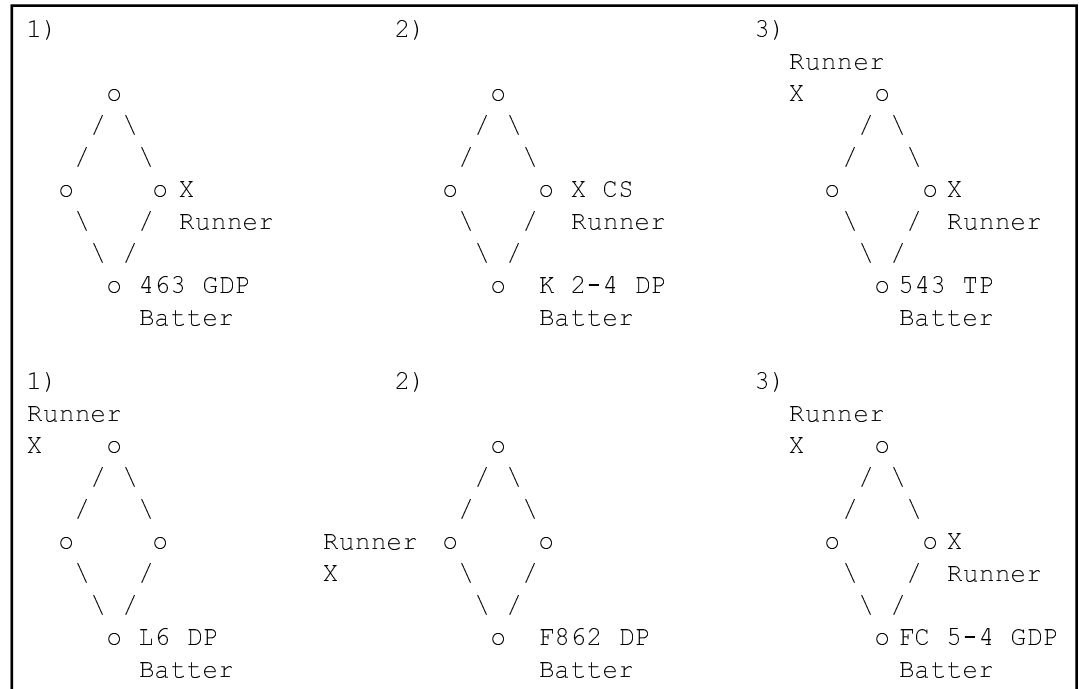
1)

o
/ \
/ \
o o X
\ / Runner
\ /
o 463 GDP
Batter

2)

o
/ \
/ \
o o X CS
\ / Runner
\ /
o K 2-4 DP
Batter

3)
Runner
X o
/ \
/ \
o o X
\ / Runner
\ /
o 543 TP
Batter

1)
Runner
X o
/ \
/ \
o o
\ /
\ /
o L6 DP
Batter

2)

o
/ \
/ \
Runner o o
X \ /
\ /
o F862 DP
Batter

3)
Runner
X o
/ \
/ \
o o X
\ / Runner
\ /
o FC 5-4 GDP
Batter